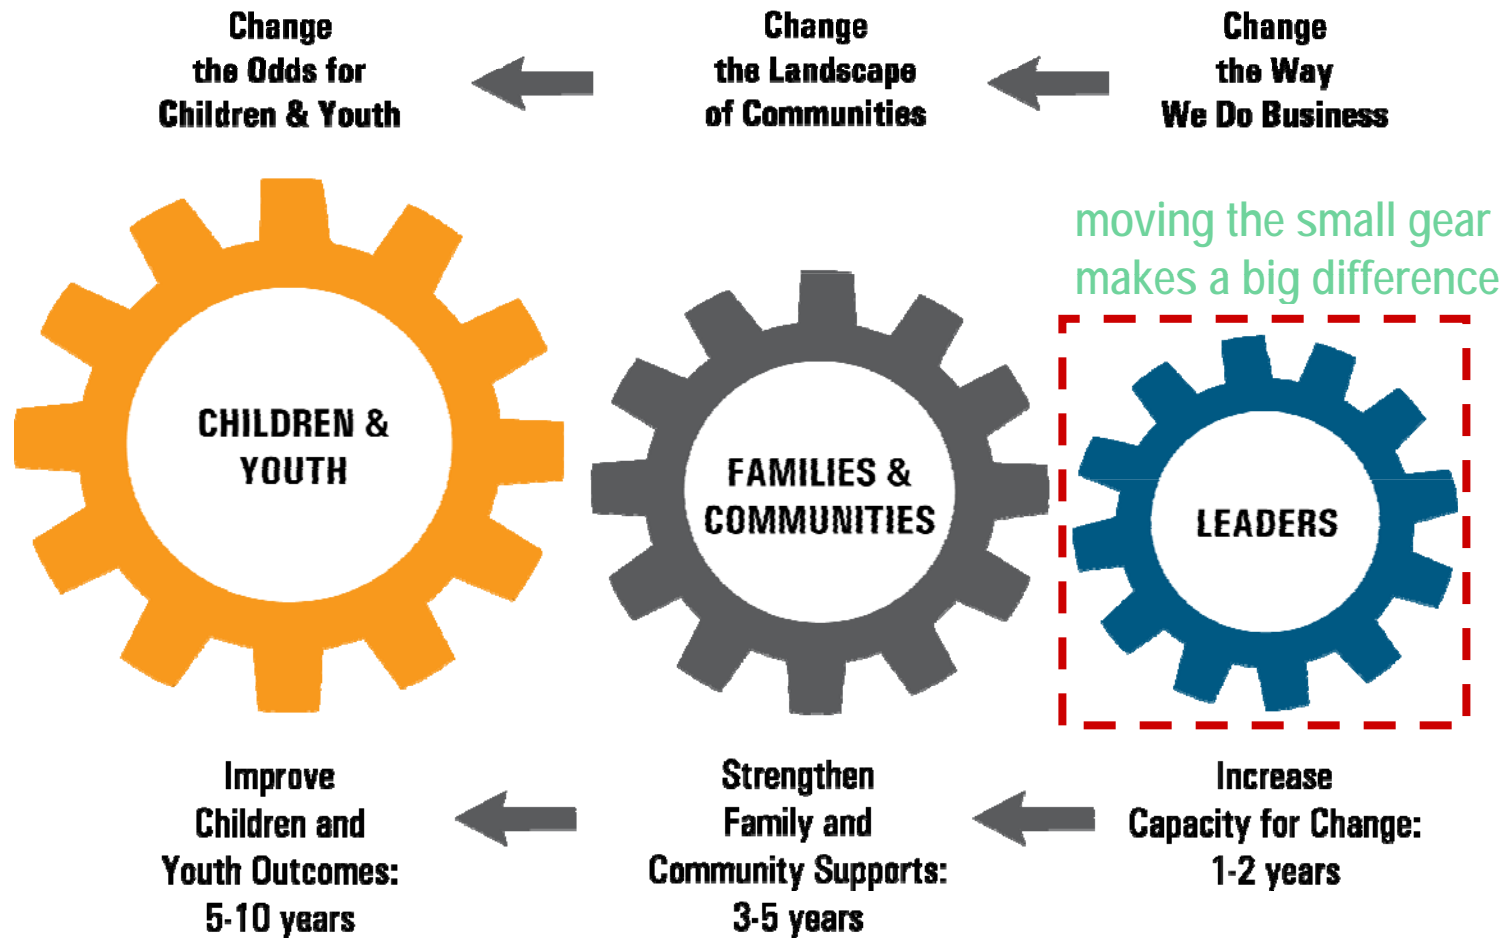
Change the Odds for Children & Youth

Change the Landscape of Communities

Change the Way We Do Business

moving the small gear makes a big difference

CHILDREN & YOUTH

FAMILIES & COMMUNITIES

LEADERS

Improve Children and Youth Outcomes: 5-10 years

Strengthen Family and Community Supports: 3-5 years

Increase Capacity for Change: 1-2 years